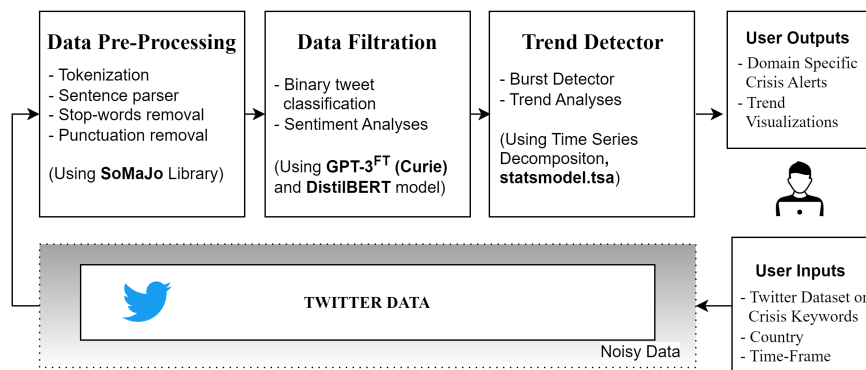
Data Pre-Processing

- Tokenization
- Sentence parser
- Stop-words removal
- Punctuation removal

(Using **SoMaJo** Library)

Data Filtration

- Binary tweet classification
- Sentiment Analyses

(Using **GPT-3$^{FT}$ (Curie)** and **DistilBERT** model)

Trend Detector

- Burst Detector
- Trend Analyses

(Using Time Series Decompositon, **statsmodel.tsa**)

User Outputs

- Domain Specific Crisis Alerts
- Trend Visualizations

TWITTER DATA

Noisy Data

User Inputs

- Twitter Dataset or Crisis Keywords
- Country
- Time-Frame